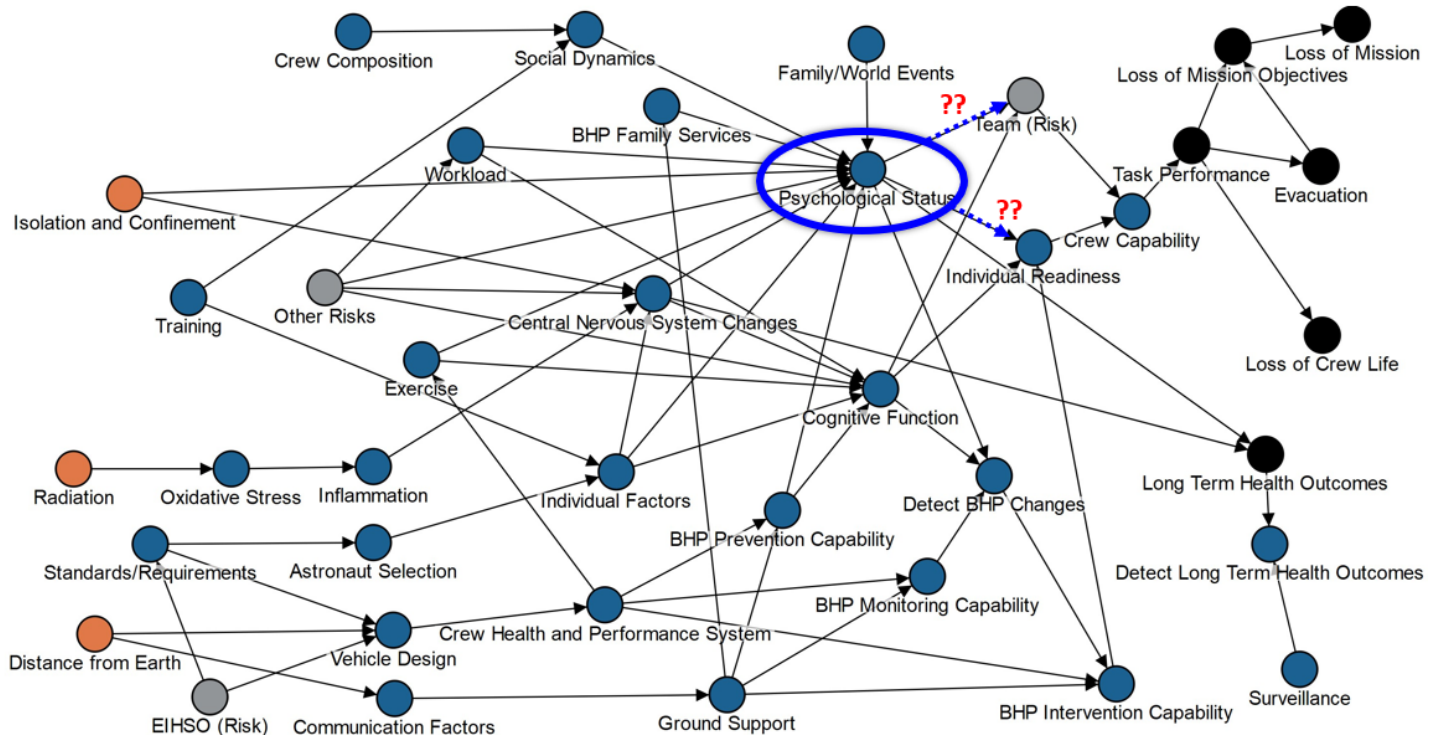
Crew Composition
Social Dynamics
Family/World Events
Loss of Mission
Loss of Mission Objectives
??
Team (Risk)
BHP Family Services
Workload
Task Performance
Evacuation
Psychological Status
??
Isolation and Confinement
Crew Capability
Individual Readiness
Training
Other Risks
Central Nervous System Changes
Loss of Crew Life
Exercise
Cognitive Function
Long Term Health Outcomes
Radiation
Oxidative Stress
Inflammation
Individual Factors
Detect BHP Changes
BHP Prevention Capability
Detect Long Term Health Outcomes
Standards/Requirements
Astronaut Selection
BHP Monitoring Capability
Crew Health and Performance System
Distance from Earth
Vehicle Design
Surveillance
EIHSO (Risk)
Communication Factors
Ground Support
BHP Intervention Capability